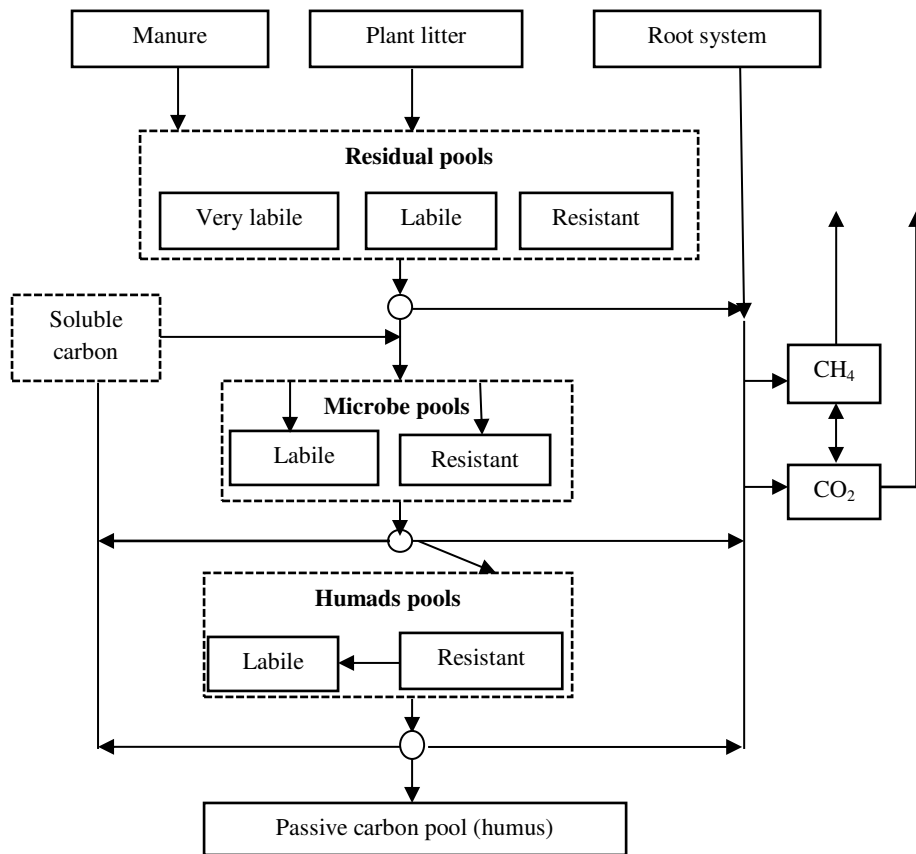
Manure

Plant litter

Root system

Residual pools

Very labile

Labile

Resistant

Soluble carbon

$CH_4$

Microbe pools

Labile

Resistant

$CO_2$

Humads pools

Labile

Resistant

Passive carbon pool (humus)